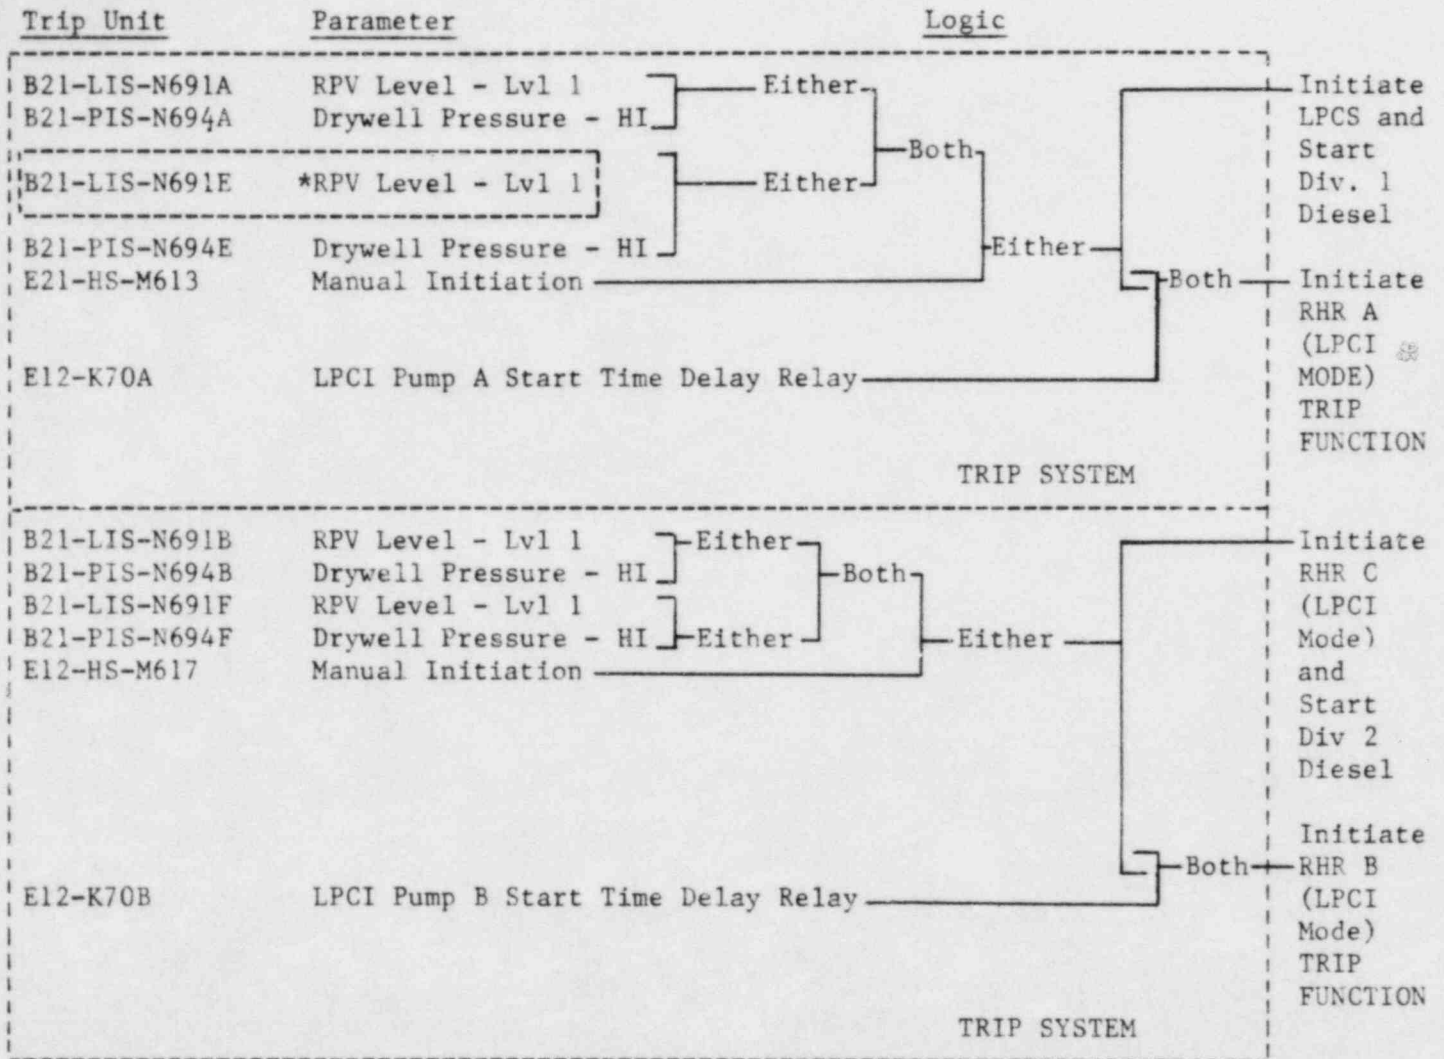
Trip Unit Parameter Logic

B21-LIS-N691A RPV Level - Lvl 1
B21-PIS-N694A Drywell Pressure - HI
B21-LIS-N691E *RPV Level - Lvl 1
B21-PIS-N694E Drywell Pressure - HI
E21-HS-M613 Manual Initiation
E12-K70A LPCI Pump A Start Time Delay Relay

Either
Either
Both
Either
Both

Initiate LPCS and Start Div. 1 Diesel

Initiate RHR A (LPCI MODE) TRIP FUNCTION

TRIP SYSTEM

B21-LIS-N691B RPV Level - Lvl 1
B21-PIS-N694B Drywell Pressure - HI
B21-LIS-N691F RPV Level - Lvl 1
B21-PIS-N694F Drywell Pressure - HI
E12-HS-M617 Manual Initiation
E12-K70B LPCI Pump B Start Time Delay Relay

Either
Either
Both
Either
Both

Initiate RHR C (LPCI Mode) and Start Div 2 Diesel

Initiate RHR B (LPCI Mode) TRIP FUNCTION

TRIP SYSTEM